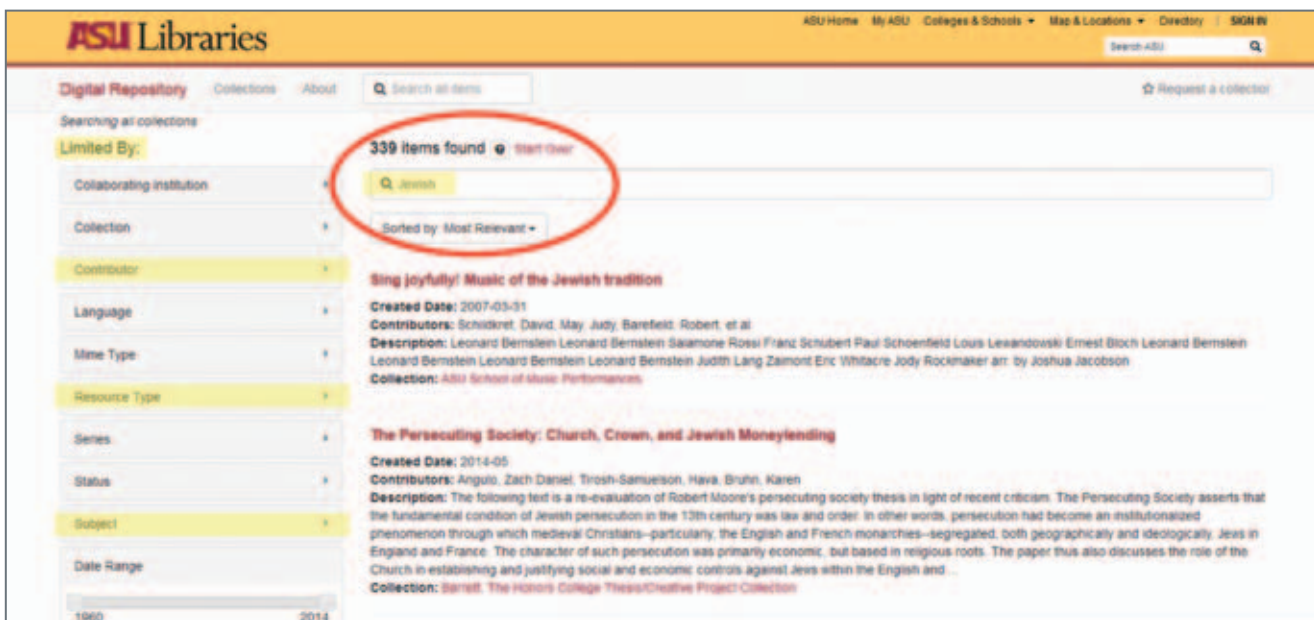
ASU Libraries

ASU Home My ASU Colleges & Schools ▾ Map & Locations ▾ Directory | SIGN IN

Search ASU

Digital Repository Collections About Search all items

Request a collection

Searching all collections

Limited By:

Collaborating institution

Collection

Contributor

Language

Mime Type

Resource Type

Series

Status

Subject

Date Range

1960 2014

339 items found Start Over

Jewish

Sorted by: Most Relevant ▾

Sing joyfully! Music of the Jewish tradition

Created Date: 2007-03-31
Contributors: Schildkret, David, May, Judy, Barefield, Robert, et al
Description: Leonard Bernstein Leonard Bernstein Salamone Rossi Franz Schubert Paul Schoenfield Louis Lewandowski Ernest Bloch Leonard Bernstein Leonard Bernstein Leonard Bernstein Leonard Bernstein Judith Lang Zaimont Eric Whitacre Jody Rockmaker arr. by Joshua Jacobson
Collection: ASU School of Music Performances

The Persecuting Society: Church, Crown, and Jewish Moneylending

Created Date: 2014-05
Contributors: Angulo, Zach Daniel, Tirosh-Samuelson, Hava, Bruhn, Karen
Description: The following text is a re-evaluation of Robert Moore's persecuting society thesis in light of recent criticism. The Persecuting Society asserts that the fundamental condition of Jewish persecution in the 13th century was law and order. In other words, persecution had become an institutionalized phenomenon through which medieval Christians--particularly, the English and French monarchies--segregated, both geographically and ideologically, Jews in England and France. The character of such persecution was primarily economic, but based in religious roots. The paper thus also discusses the role of the Church in establishing and justifying social and economic controls against Jews within the English and ...
Collection: Barrett, The Honors College Thesis/Creative Project Collection